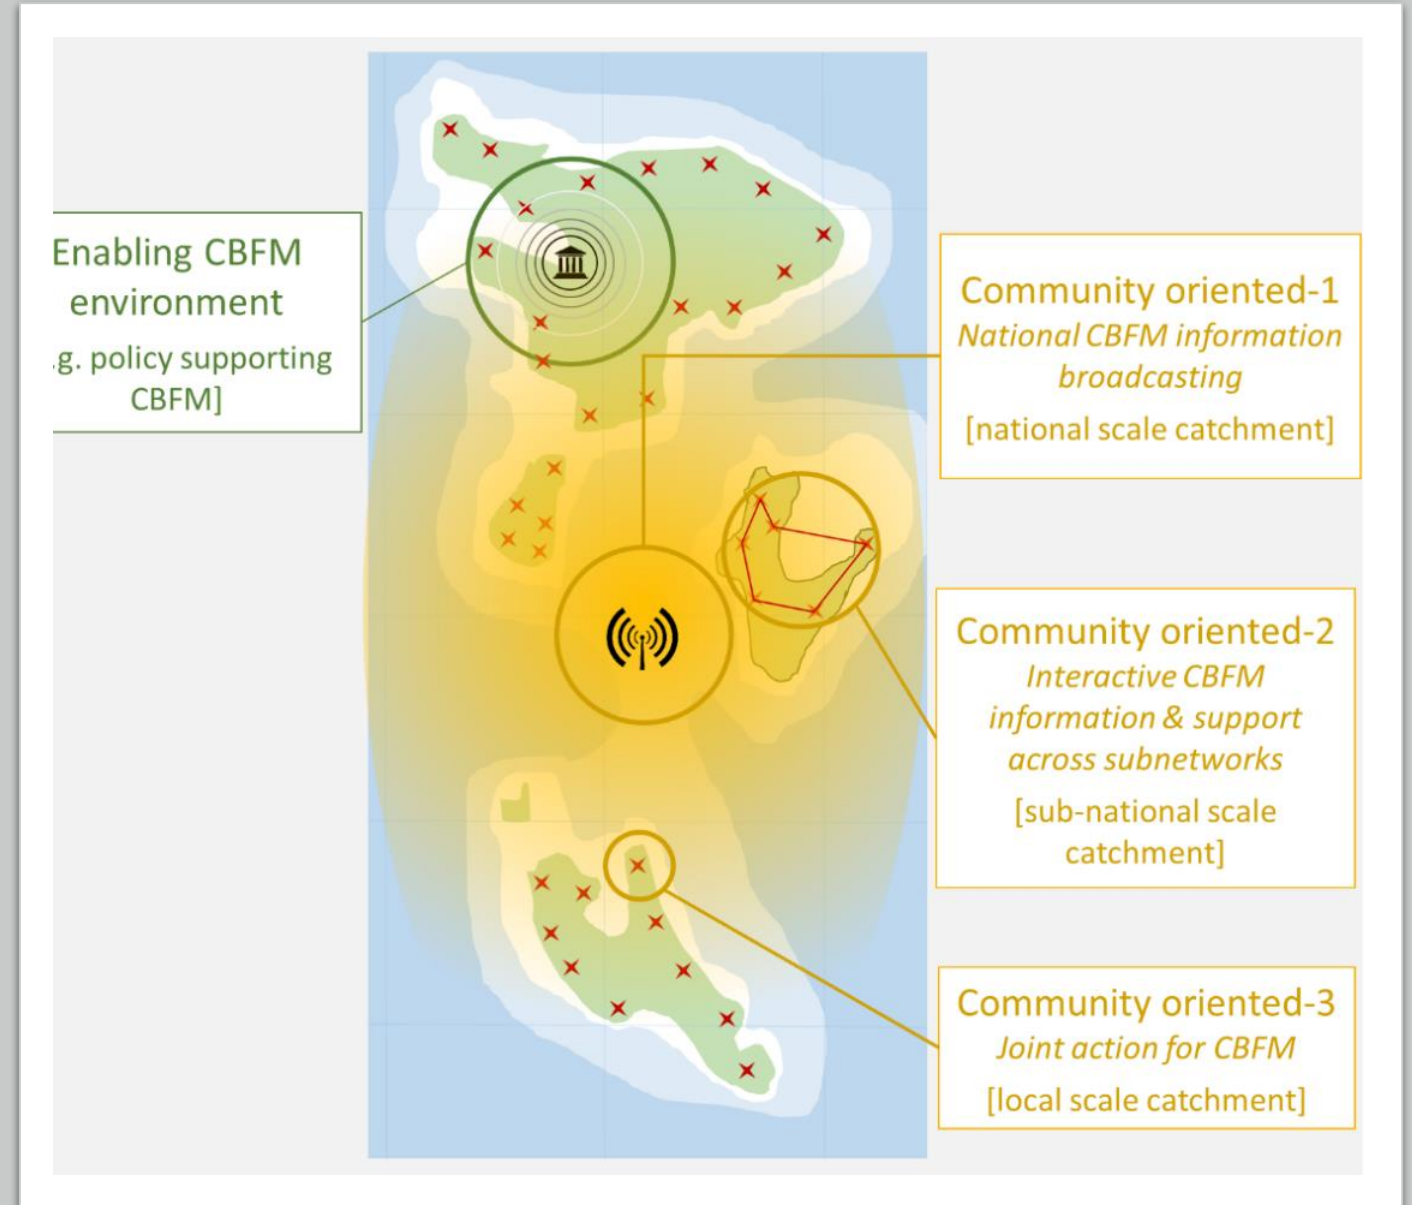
Enabling CBFM environment
.g. policy supporting CBFM]

Community oriented-1
National CBFM information broadcasting
[national scale catchment]

Community oriented-2
Interactive CBFM information & support across subnetworks
[sub-national scale catchment]

Community oriented-3
Joint action for CBFM
[local scale catchment]